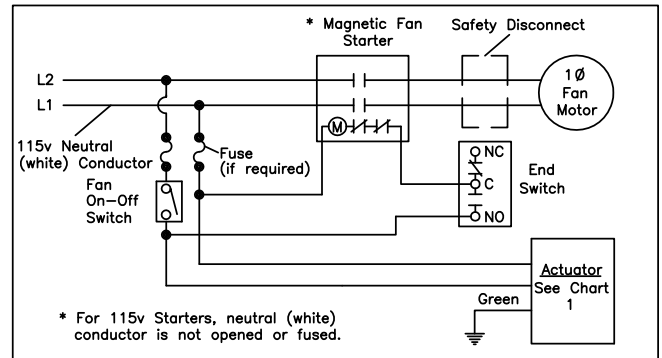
* Magnetic Fan Starter

Safety Disconnect

L2

L1

1Ø Fan Motor

M

115v Neutral (white) Conductor

Fuse (if required)

Fan On–Off Switch

NC

C

NO

End Switch

Actuator
See Chart 1

Green

* For 115v Starters, neutral (white) conductor is not opened or fused.